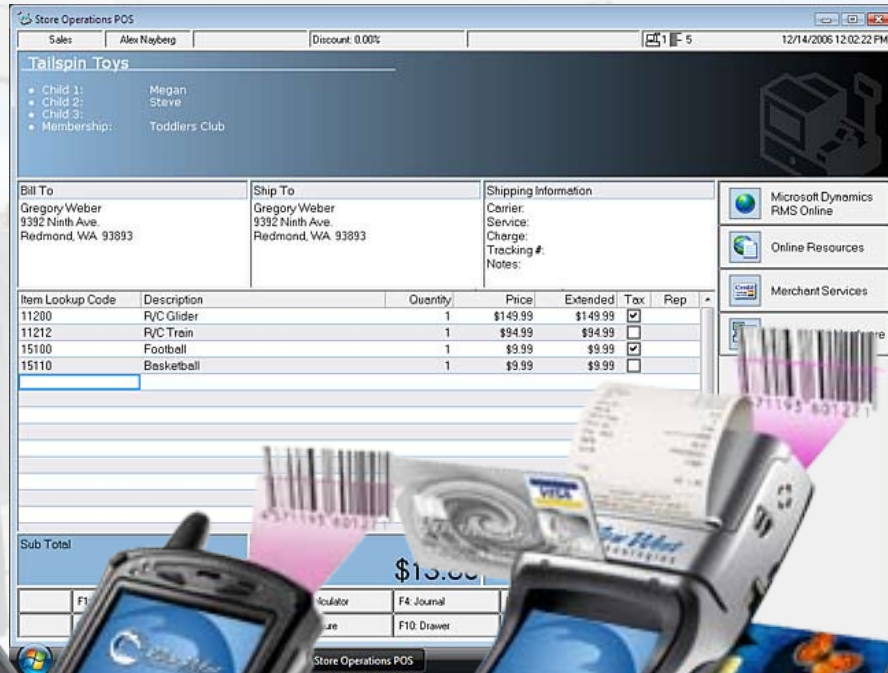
Store Operations POS

Sales | Alex Nayberg | Discount: 0.00% | 1 5 | 12/14/2006 12:02:22 PM

Tailspin Toys

• Child 1: Megan
• Child 2: Steve
• Child 3:
• Membership: Toddlers Club

Bill To
Gregory Weber
9392 Ninth Ave.
Redmond, WA 93893

Ship To
Gregory Weber
9392 Ninth Ave.
Redmond, WA 93893

Shipping Information
Carrier:
Service:
Charge:
Tracking #:
Notes:

Microsoft Dynamics RMS Online

Online Resources

Merchant Services

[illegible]re

| Item Lookup Code | Description | Quantity | Price | Extended | Tax | Rep |
|---|---|---|---|---|---|---|
| 11200 | R/C Glider | 1 | $149.99 | $149.99 | ☑ | |
| 11212 | R/C Train | 1 | $94.99 | $94.99 | ☐ | |
| 15100 | Football | 1 | $9.99 | $9.99 | ☑ | |
| 15110 | Basketball | 1 | $9.99 | $9.99 | ☐ | |

Sub Total

$13.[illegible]

F1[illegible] | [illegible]lculator | F4: Journal
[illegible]ure | F10: Drawer

VISA

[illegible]

Store Operations POS